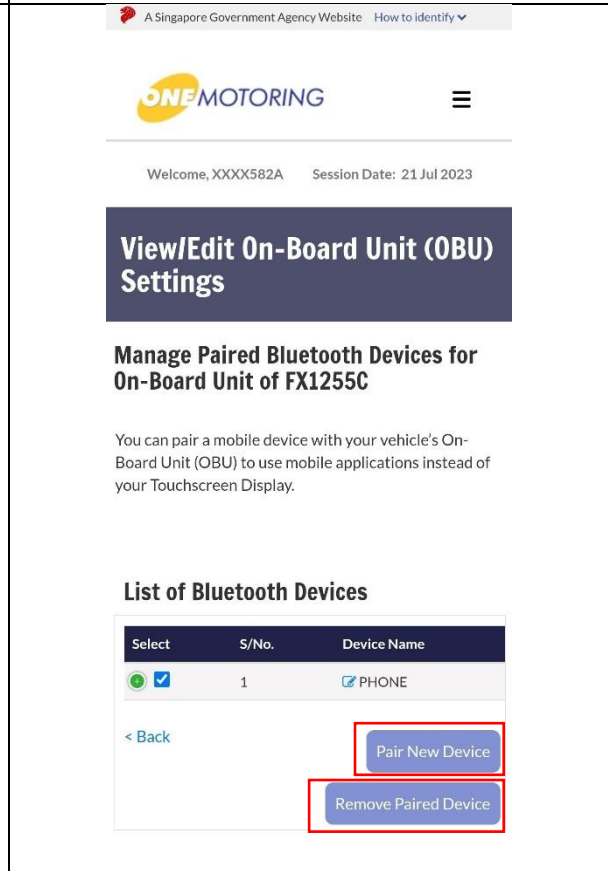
A Singapore Government Agency Website How to identify

ONEMOTORING

Welcome, XXXX582A Session Date: 21 Jul 2023

View/Edit On-Board Unit (OBU) Settings

Manage Paired Bluetooth Devices for On-Board Unit of FX1255C

You can pair a mobile device with your vehicle's On-Board Unit (OBU) to use mobile applications instead of your Touchscreen Display.

List of Bluetooth Devices

| Select | S/No. | Device Name |
|---|---|---|
| | 1 | PHONE |

< Back

Pair New Device

Remove Paired Device